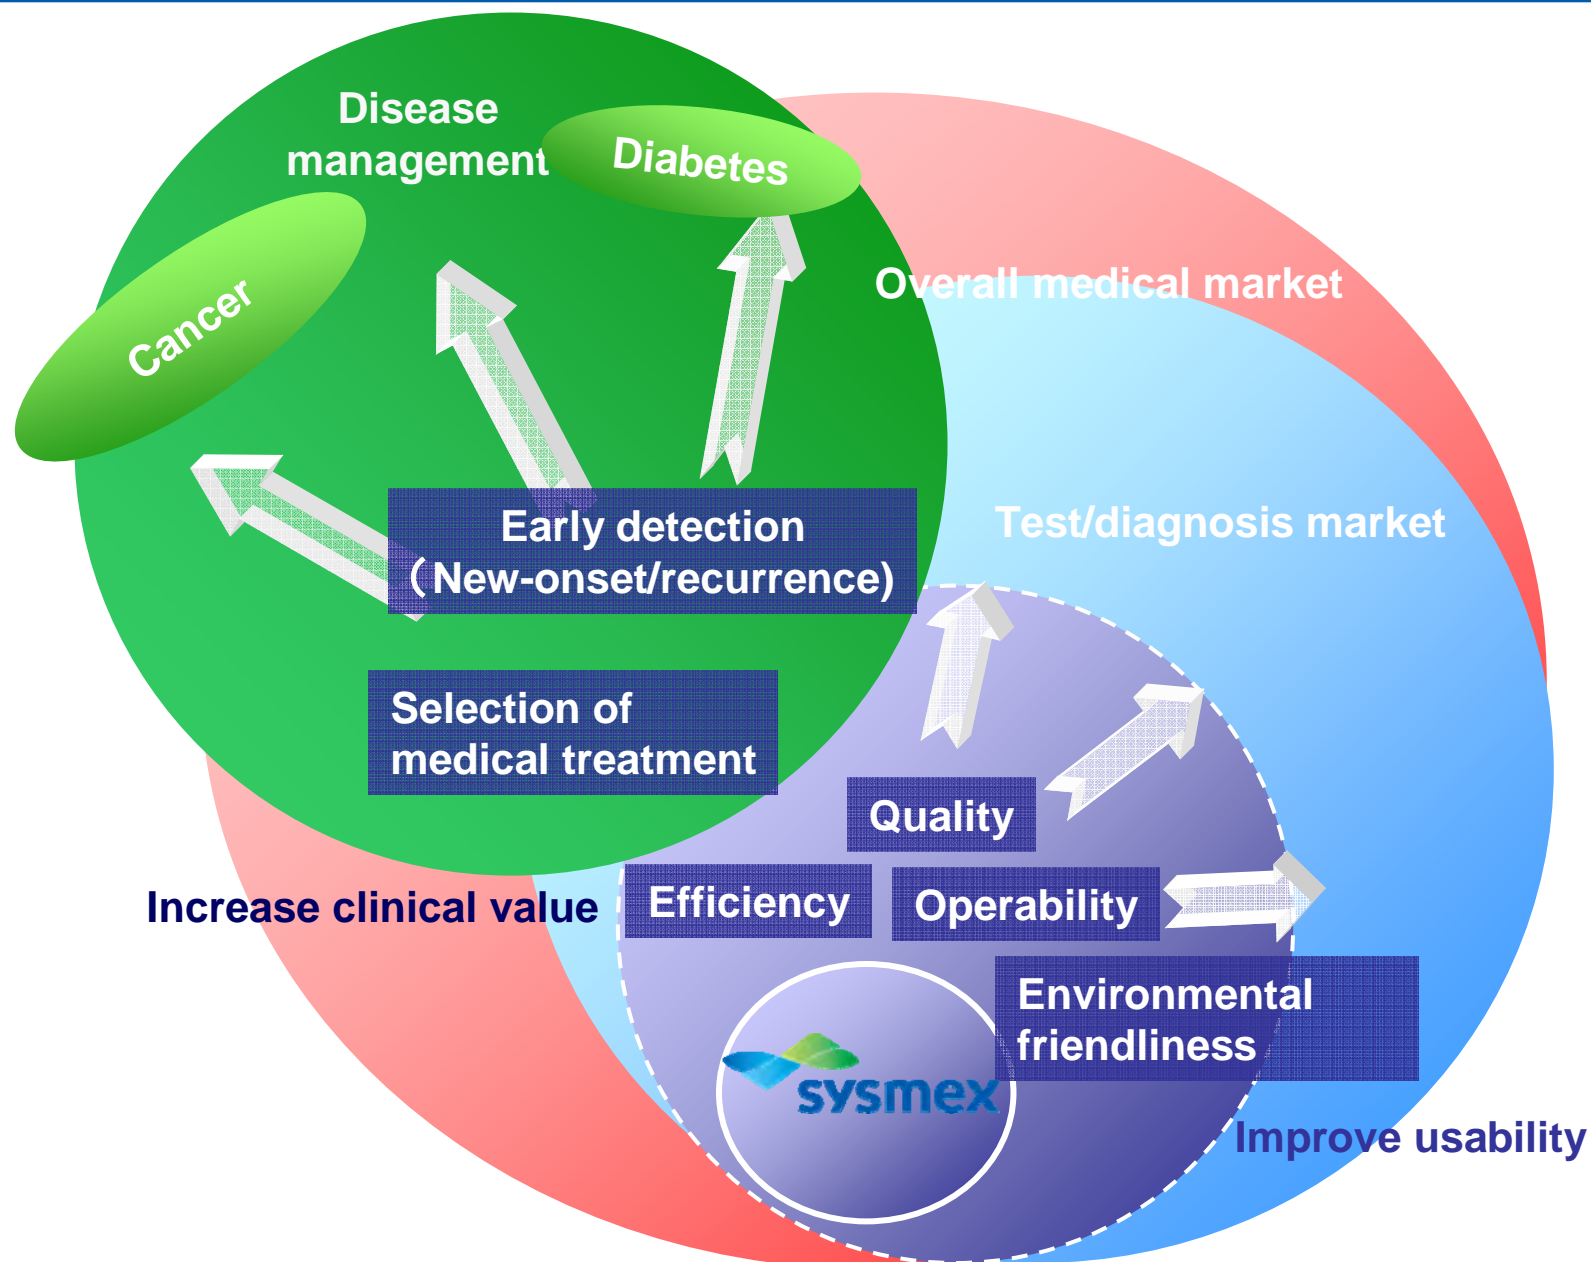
Disease management

Diabetes

Cancer

Overall medical market

Test/diagnosis market

Early detection （New-onset/recurrence)

Selection of medical treatment

Quality

Efficiency

Operability

Increase clinical value

Environmental friendliness

sysmex

Improve usability